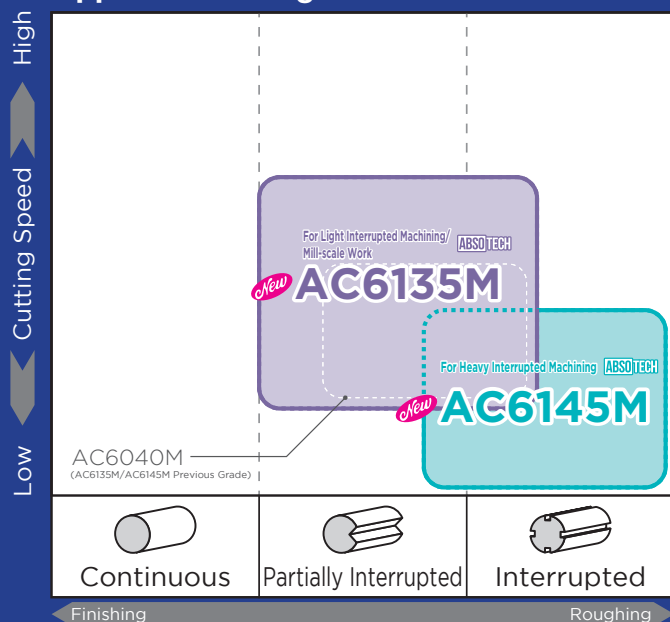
High

Cutting Speed

Low

For Light Interrupted Machining/ Mill-scale Work ABSOTECH

New AC6135M

For Heavy Interrupted Machining ABSOTECH

New AC6145M

AC6040M
(AC6135M/AC6145M Previous Grade)

| Continuous | Partially Interrupted | Interrupted |
|---|---|---|

Finishing

Roughing